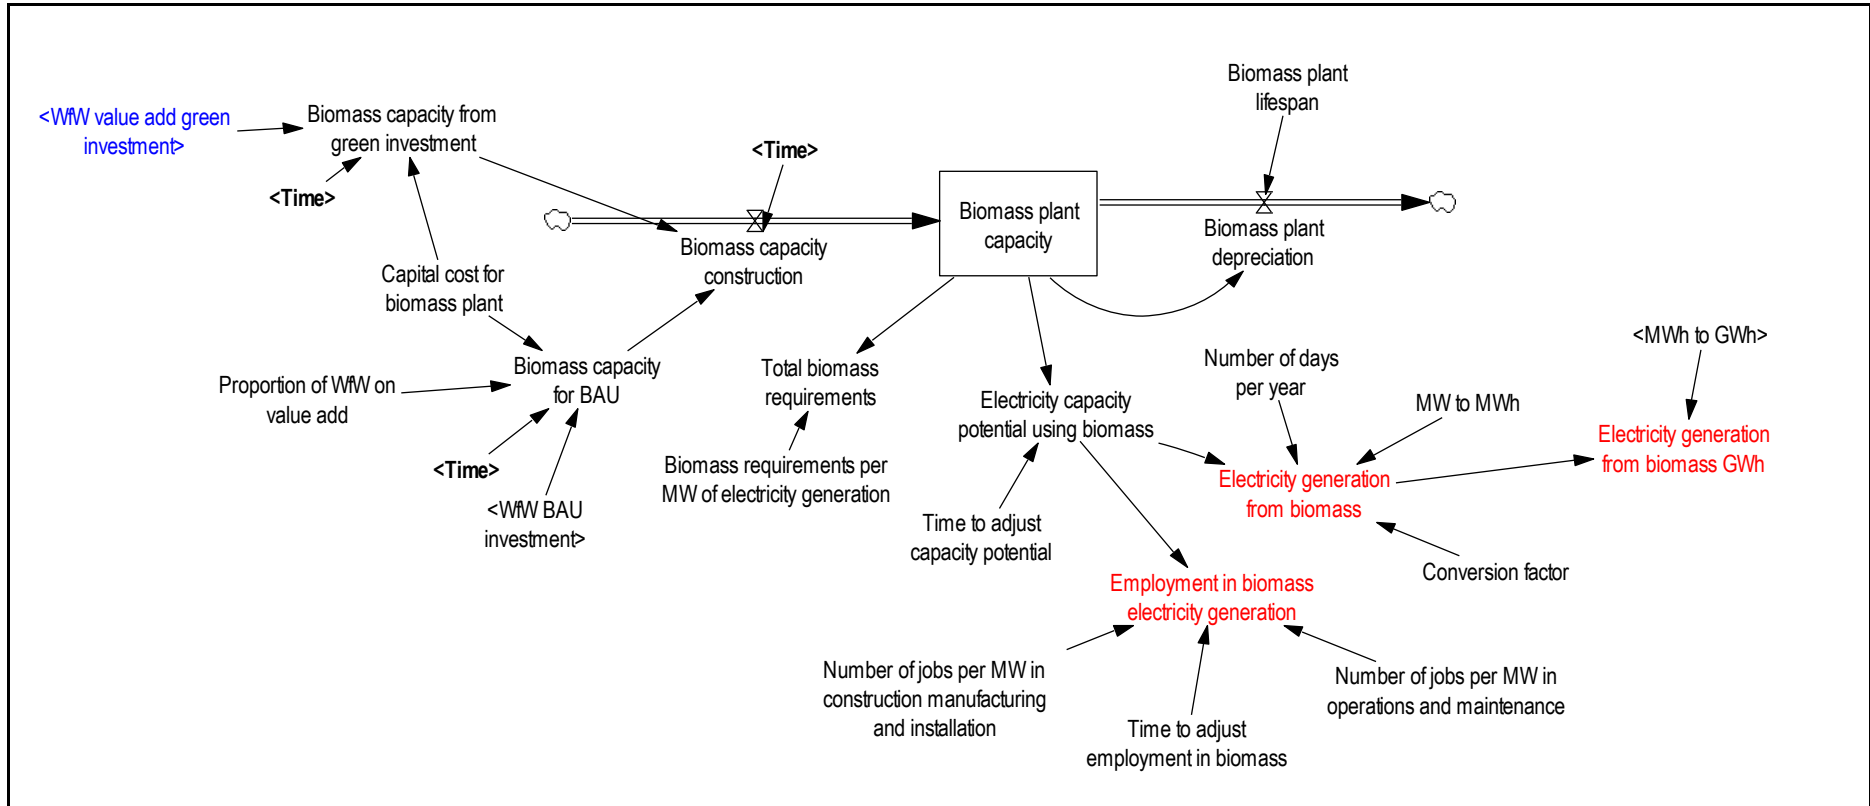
<WfW value add green investment>

Biomass capacity from green investment

<Time>

<Time>

Biomass plant lifespan

Biomass plant capacity

Biomass capacity construction

Biomass plant depreciation

Capital cost for biomass plant

Biomass capacity for BAU

Proportion of WfW on value add

<Time>

<WfW BAU investment>

Total biomass requirements

Biomass requirements per MW of electricity generation

Electricity capacity potential using biomass

Time to adjust capacity potential

Number of days per year

MW to MWh

<MWh to GWh>

Electricity generation from biomass GWh

Electricity generation from biomass

Conversion factor

Employment in biomass electricity generation

Number of jobs per MW in construction manufacturing and installation

Time to adjust employment in biomass

Number of jobs per MW in operations and maintenance